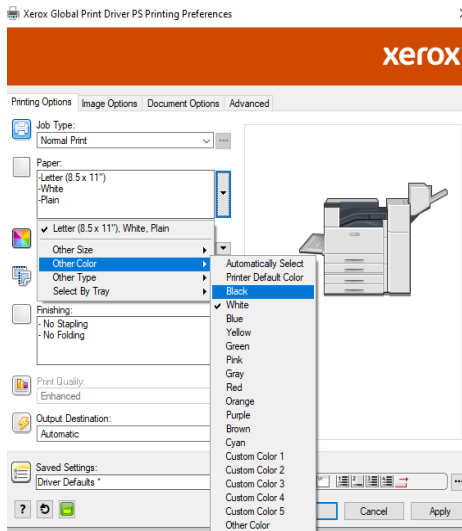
Xerox Global Print Driver PS Printing Preferences

xerox

Printing Options | Image Options | Document Options | Advanced

Job Type:
Normal Print

Paper:
-Letter (8.5 x 11")
-White
-Plain

✔ Letter (8.5 x 11"), White, Plain

Other Size
Other Color
Other Type
Select By Tray

Automatically Select
Printer Default Color
Black
✔ White
Blue
Yellow
Green
Pink
Gray
Red
Orange
Purple
Brown
Cyan
Custom Color 1
Custom Color 2
Custom Color 3
Custom Color 4
Custom Color 5
Other Color

Finishing:
- No Stapling
- No Folding

Print Quality:
Enhanced

Output Destination:
Automatic

Saved Settings:
Driver Defaults *

?

Cancel
Apply